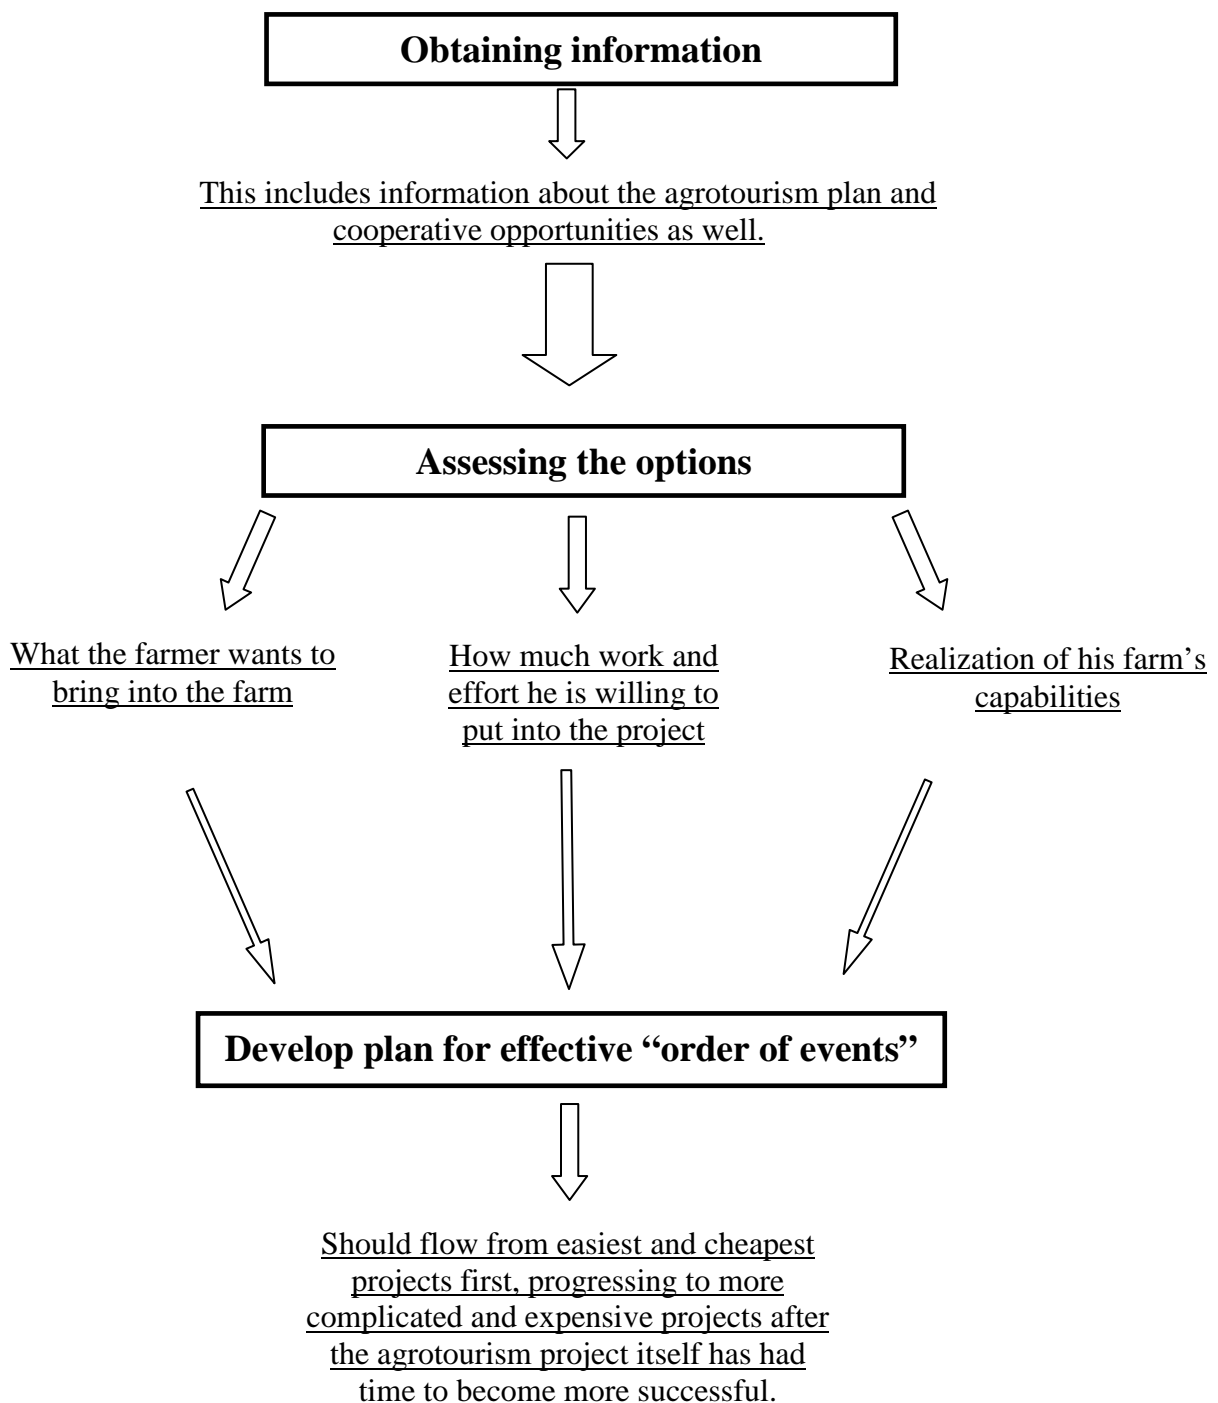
Obtaining information

This includes information about the agrotourism plan and cooperative opportunities as well.

Assessing the options

What the farmer wants to bring into the farm

How much work and effort he is willing to put into the project

Realization of his farm's capabilities

Develop plan for effective "order of events"

Should flow from easiest and cheapest projects first, progressing to more complicated and expensive projects after the agrotourism project itself has had time to become more successful.